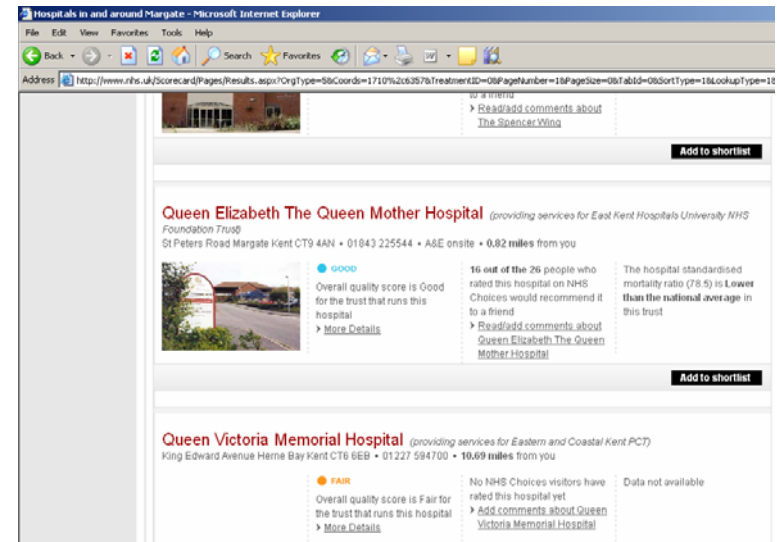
Hospitals in and around Margate - Microsoft Internet Explorer

File Edit View Favorites Tools Help

Back Search Favorites

Address http://www.nhs.uk/Scorecard/Pages/Results.aspx?OrgType=5&Coords=1710%2c6357&TreatmentID=0&PageNumber=1&PageSize=0&TabId=0&SortType=1&LookupType=1

to a friend
› Read/add comments about The Spencer Wing

Add to shortlist

Queen Elizabeth The Queen Mother Hospital (providing services for East Kent Hospitals University NHS Foundation Trust)
St Peters Road Margate Kent CT9 4AN • 01843 225544 • A&E onsite • 0.82 miles from you

GOOD
Overall quality score is Good for the trust that runs this hospital
› More Details

16 out of the 26 people who rated this hospital on NHS Choices would recommend it to a friend
› Read/add comments about Queen Elizabeth The Queen Mother Hospital

The hospital standardised mortality ratio (78.5) is Lower than the national average in this trust

Add to shortlist

Queen Victoria Memorial Hospital (providing services for Eastern and Coastal Kent PCT)
King Edward Avenue Herne Bay Kent CT6 6EB • 01227 594700 • 10.69 miles from you

FAIR
Overall quality score is Fair for the trust that runs this hospital
› More Details

No NHS Choices visitors have rated this hospital yet
› Add comments about Queen Victoria Memorial Hospital

Data not available